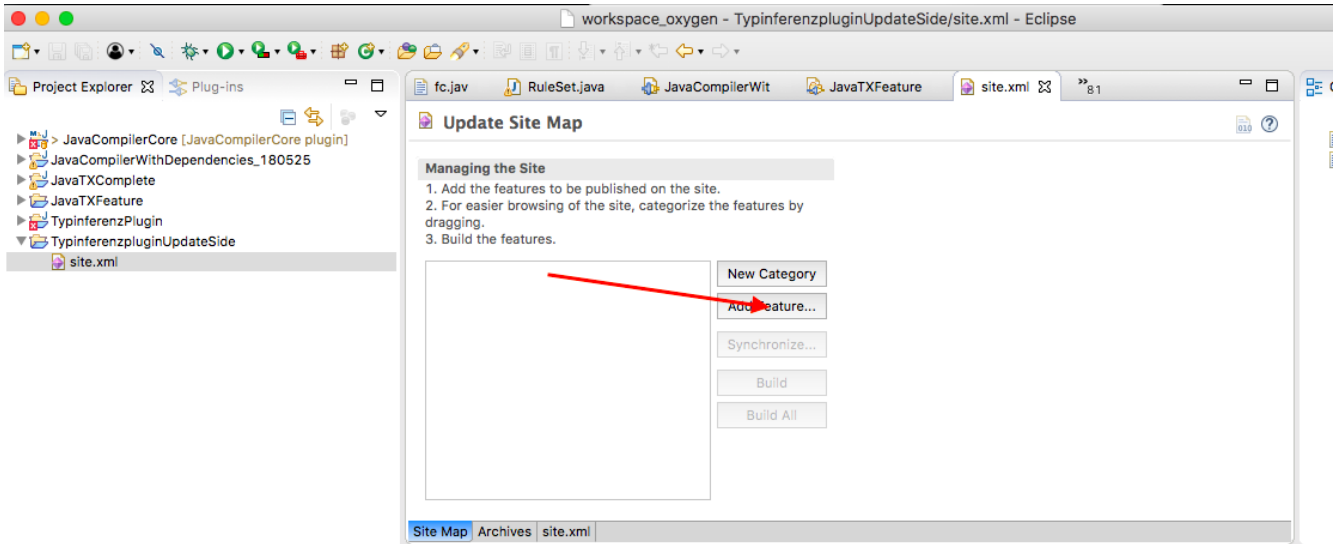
workspace_oxygen - TypinferenzpluginUpdateSide/site.xml - Eclipse

Project Explorer ☒ Plug-ins

> JavaCompilerCore [JavaCompilerCore plugin]
JavaCompilerWithDependencies_180525
JavaTXComplete
JavaTXFeature
TypinferenzPlugin
TypinferenzpluginUpdateSide
site.xml

fc.jav RuleSet.java JavaCompilerWit JavaTXFeature site.xml ☒ »81

Update Site Map

Managing the Site
1. Add the features to be published on the site.
2. For easier browsing of the site, categorize the features by dragging.
3. Build the features.

New Category
Add Feature...
Synchronize...
Build
Build All

Site Map Archives site.xml